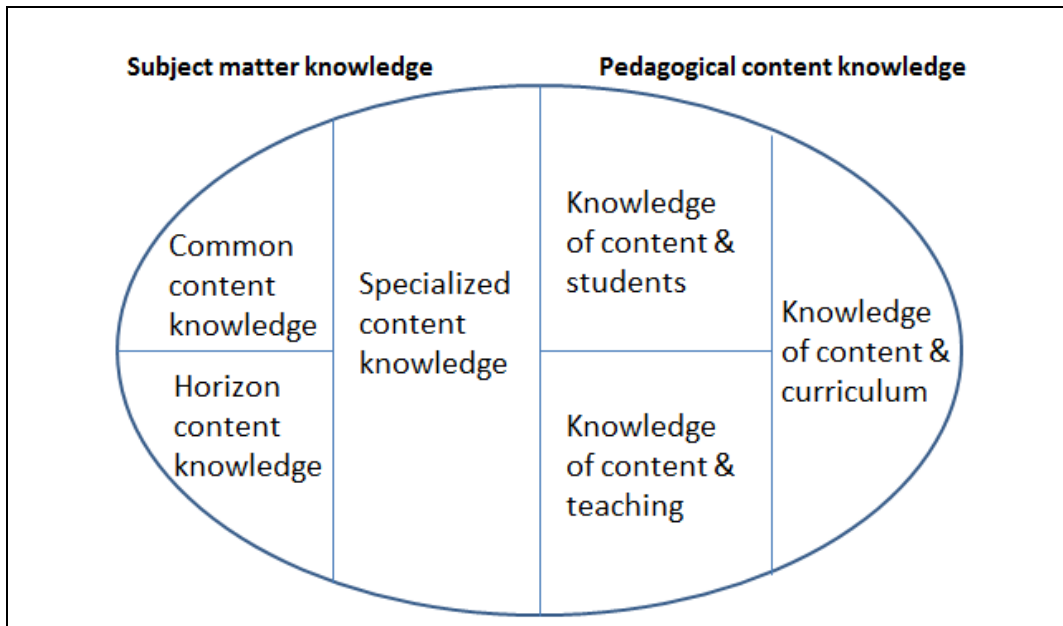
Subject matter knowledge

Pedagogical content knowledge

Common content knowledge

Horizon content knowledge

Specialized content knowledge

Knowledge of content & students

Knowledge of content & teaching

Knowledge of content & curriculum